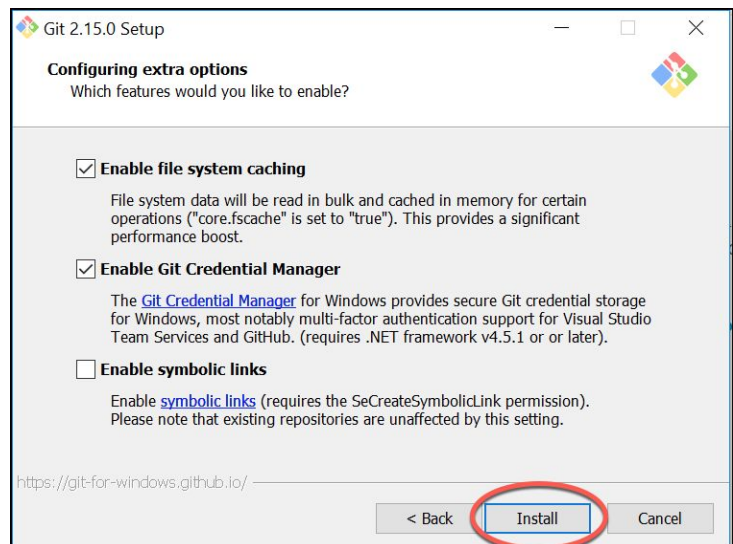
Git 2.15.0 Setup

Configuring extra options
Which features would you like to enable?

Enable file system caching

File system data will be read in bulk and cached in memory for certain operations ("core.fscache" is set to "true"). This provides a significant performance boost.

Enable Git Credential Manager

The Git Credential Manager for Windows provides secure Git credential storage for Windows, most notably multi-factor authentication support for Visual Studio Team Services and GitHub. (requires .NET framework v4.5.1 or or later).

Enable symbolic links

Enable symbolic links (requires the SeCreateSymbolicLink permission). Please note that existing repositories are unaffected by this setting.

https://git-for-windows.github.io/

< Back
Install
Cancel